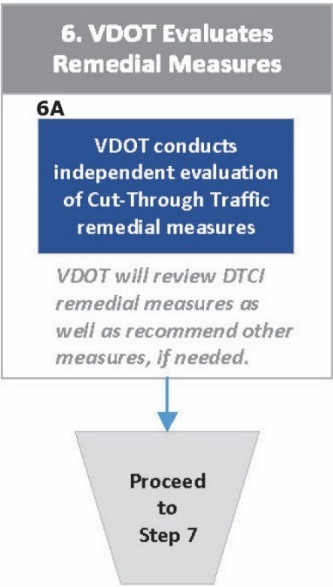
6. VDOT Evaluates Remedial Measures

6A

VDOT conducts independent evaluation of Cut-Through Traffic remedial measures

VDOT will review DTCI remedial measures as well as recommend other measures, if needed.

Proceed to Step 7